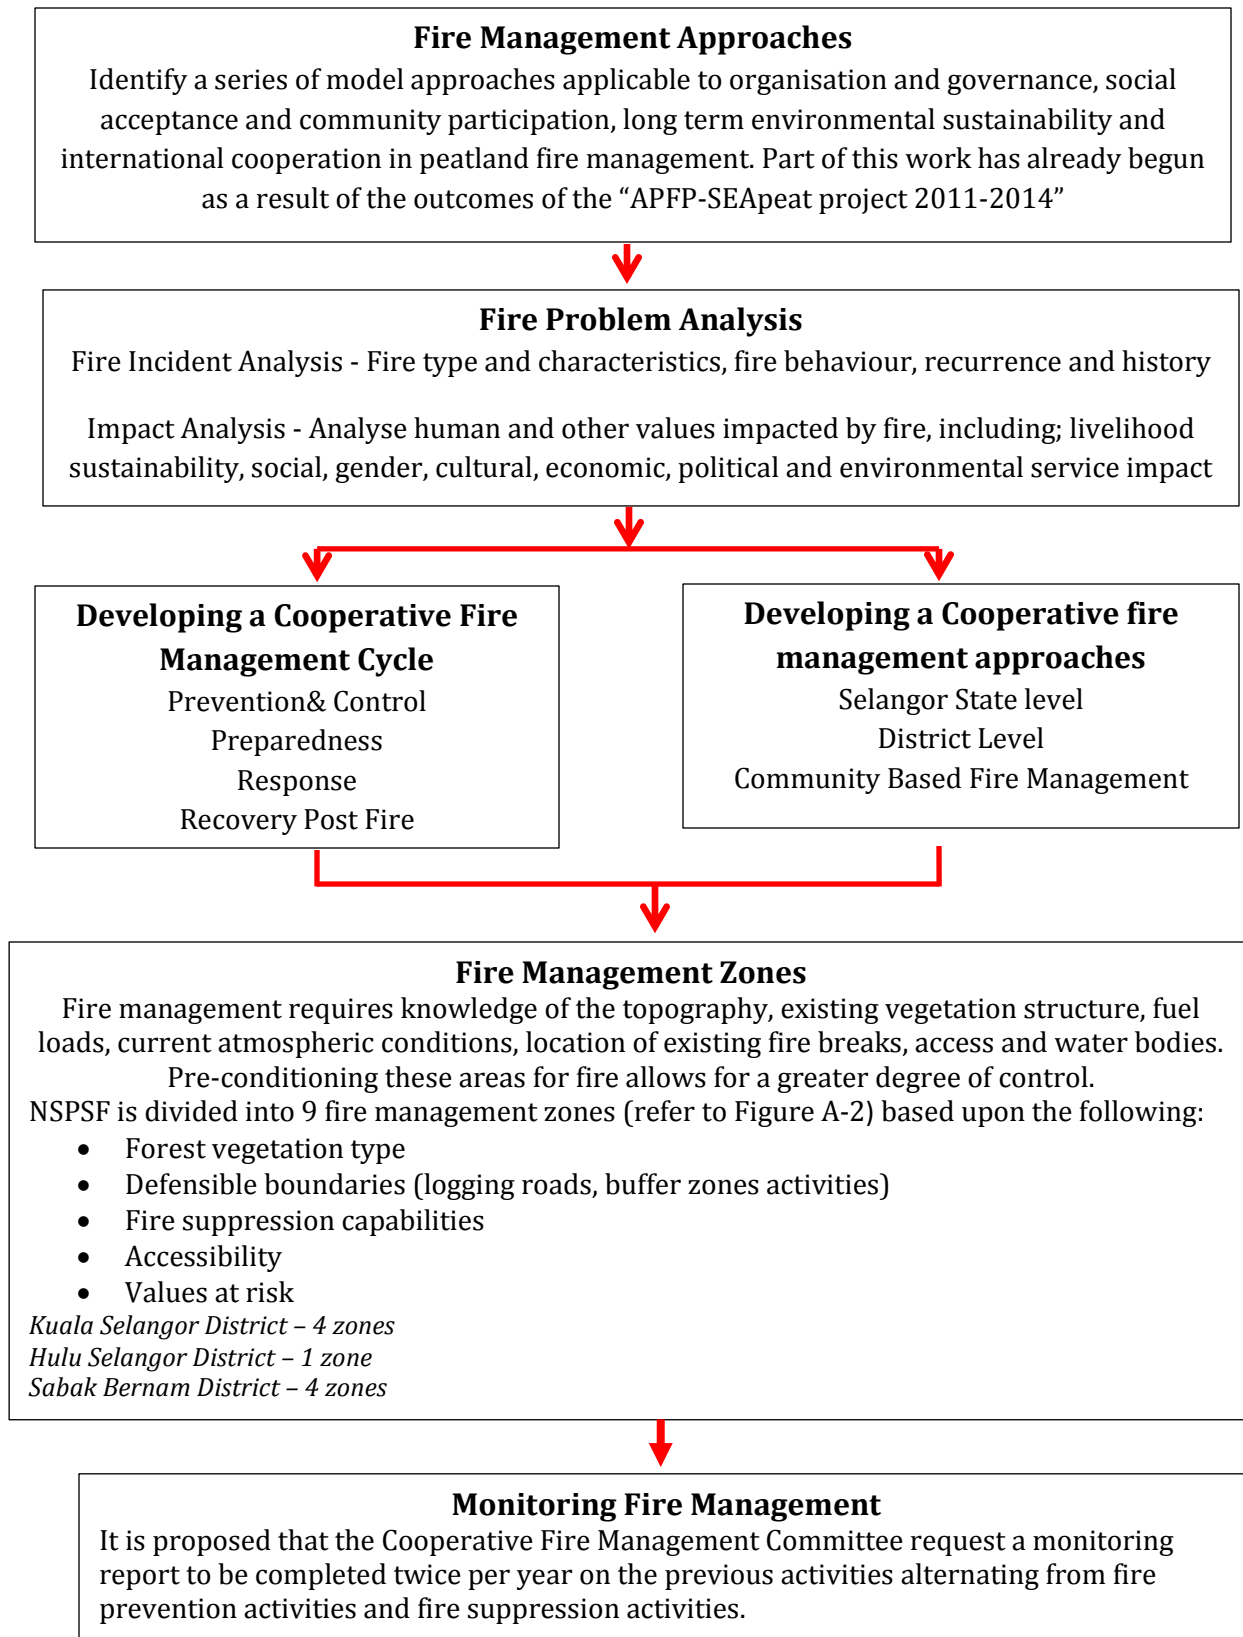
Fire Management Approaches
Identify a series of model approaches applicable to organisation and governance, social acceptance and community participation, long term environmental sustainability and international cooperation in peatland fire management. Part of this work has already begun as a result of the outcomes of the “APFP-SEApeat project 2011-2014”

Fire Problem Analysis
Fire Incident Analysis - Fire type and characteristics, fire behaviour, recurrence and history

Impact Analysis - Analyse human and other values impacted by fire, including; livelihood sustainability, social, gender, cultural, economic, political and environmental service impact

Developing a Cooperative Fire Management Cycle
Prevention& Control
Preparedness
Response
Recovery Post Fire

Developing a Cooperative fire management approaches
Selangor State level
District Level
Community Based Fire Management

Fire Management Zones
Fire management requires knowledge of the topography, existing vegetation structure, fuel loads, current atmospheric conditions, location of existing fire breaks, access and water bodies. Pre-conditioning these areas for fire allows for a greater degree of control.
NSPSF is divided into 9 fire management zones (refer to Figure A-2) based upon the following:
- Forest vegetation type
- Defensible boundaries (logging roads, buffer zones activities)
- Fire suppression capabilities
- Accessibility
- Values at risk
*Kuala Selangor District – 4 zones*
*Hulu Selangor District – 1 zone*
*Sabak Bernam District – 4 zones*

Monitoring Fire Management
It is proposed that the Cooperative Fire Management Committee request a monitoring report to be completed twice per year on the previous activities alternating from fire prevention activities and fire suppression activities.